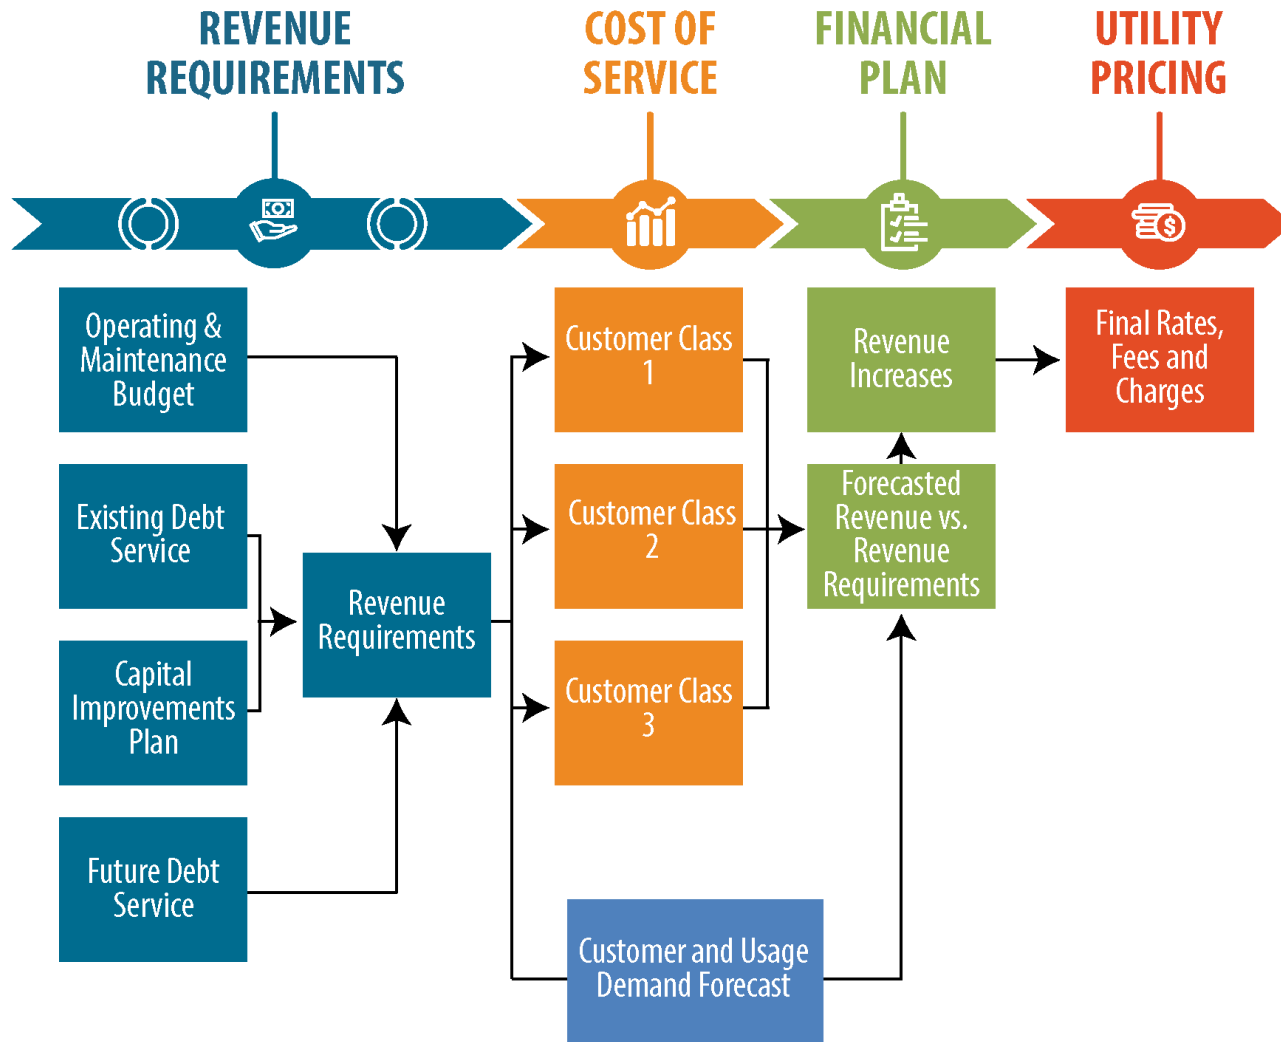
REVENUE REQUIREMENTS

COST OF SERVICE

FINANCIAL PLAN

UTILITY PRICING

Operating & Maintenance Budget

Existing Debt Service

Capital Improvements Plan

Future Debt Service

Revenue Requirements

Customer Class 1

Customer Class 2

Customer Class 3

Customer and Usage Demand Forecast

Revenue Increases

Forecasted Revenue vs. Revenue Requirements

Final Rates, Fees and Charges